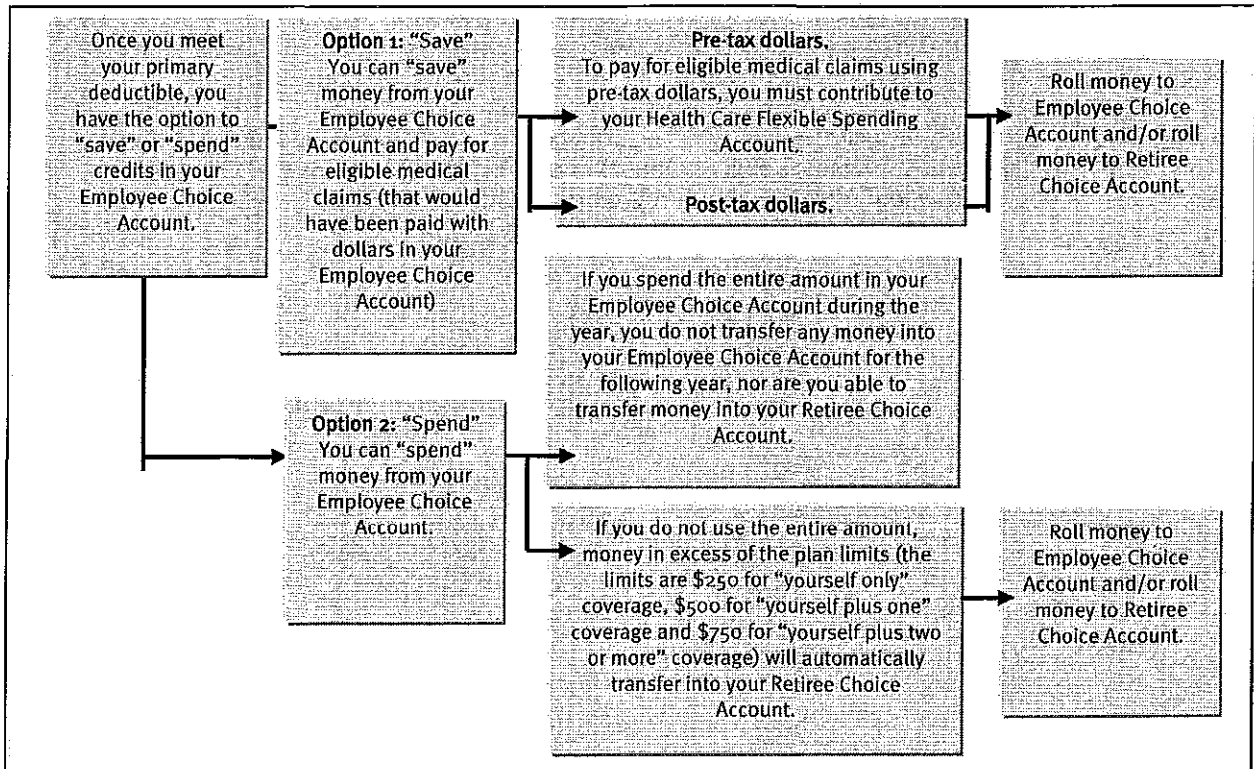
Once you meet your primary deductible, you have the option to "save" or "spend" credits in your Employee Choice Account.

Option 1: "Save"
You can "save" money from your Employee Choice Account and pay for eligible medical claims (that would have been paid with dollars in your Employee Choice Account)

Pre-tax dollars.
To pay for eligible medical claims using pre-tax dollars, you must contribute to your Health Care Flexible Spending Account.

Post-tax dollars.

Roll money to Employee Choice Account and/or roll money to Retiree Choice Account.

Option 2: "Spend"
You can "spend" money from your Employee Choice Account.

If you spend the entire amount in your Employee Choice Account during the year, you do not transfer any money into your Employee Choice Account for the following year, nor are you able to transfer money into your Retiree Choice Account.

If you do not use the entire amount, money in excess of the plan limits (the limits are $250 for "yourself only" coverage, $500 for "yourself plus one" coverage and $750 for "yourself plus two or more" coverage) will automatically transfer into your Retiree Choice Account.

Roll money to Employee Choice Account and/or roll money to Retiree Choice Account.